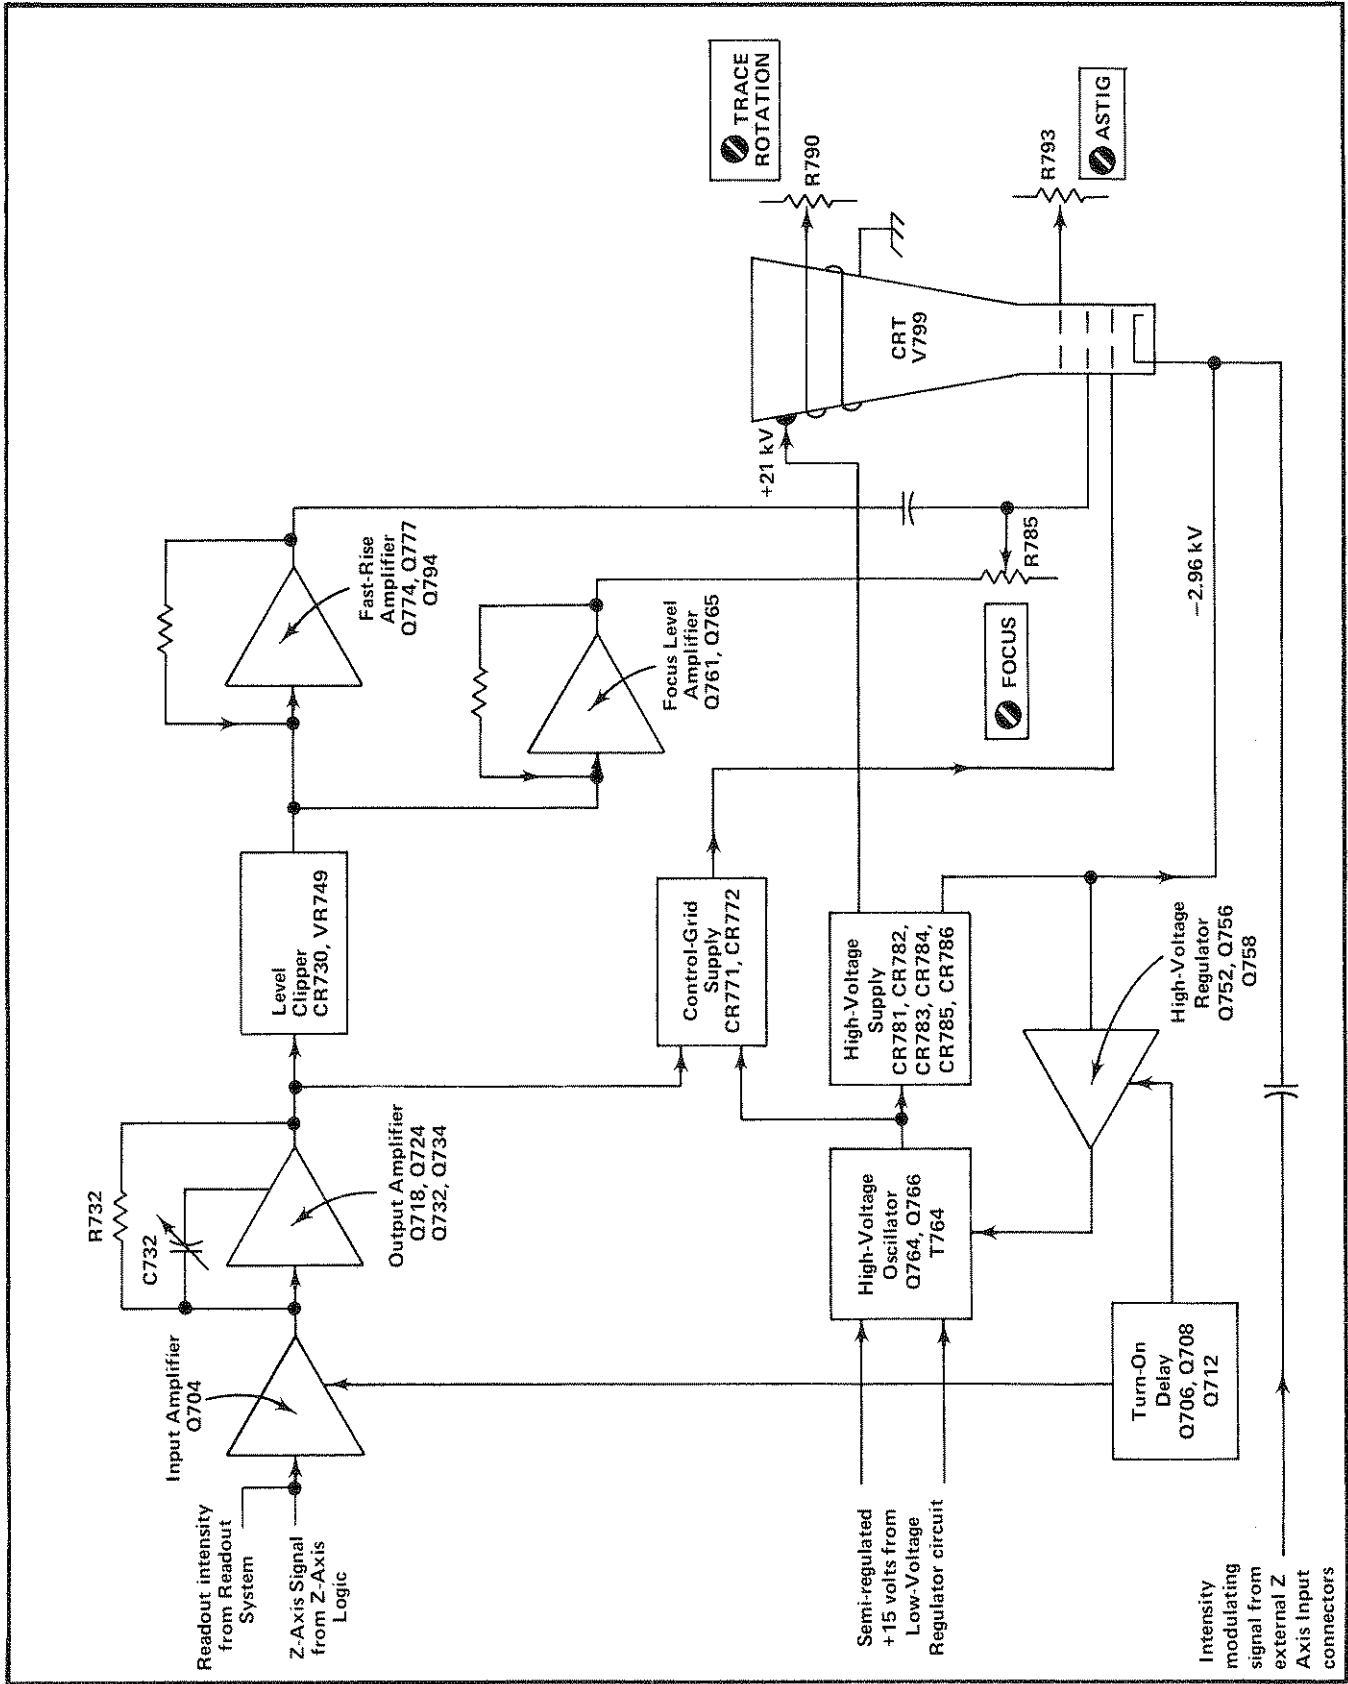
Readout intensity from Readout System

Z-Axis Signal from Z-Axis Logic

Input Amplifier Q704

R732

C732

Output Amplifier Q718, Q724 Q732, Q734

Level Clipper CR730, VR749

Fast-Rise Amplifier Q774, Q777 Q794

Focus Level Amplifier Q761, Q765

FOCUS

R785

+21 kV

CRT V799

TRACE ROTATION

R790

R793

ASTIG

−2.96 kV

Control-Grid Supply CR771, CR772

High-Voltage Supply CR781, CR782, CR783, CR784, CR785, CR786

High-Voltage Oscillator Q764, Q766 T764

High-Voltage Regulator Q752, Q756 Q758

Semi-regulated +15 volts from Low-Voltage Regulator circuit

Turn-On Delay Q706, Q708 Q712

Intensity modulating signal from external Z Axis Input connectors